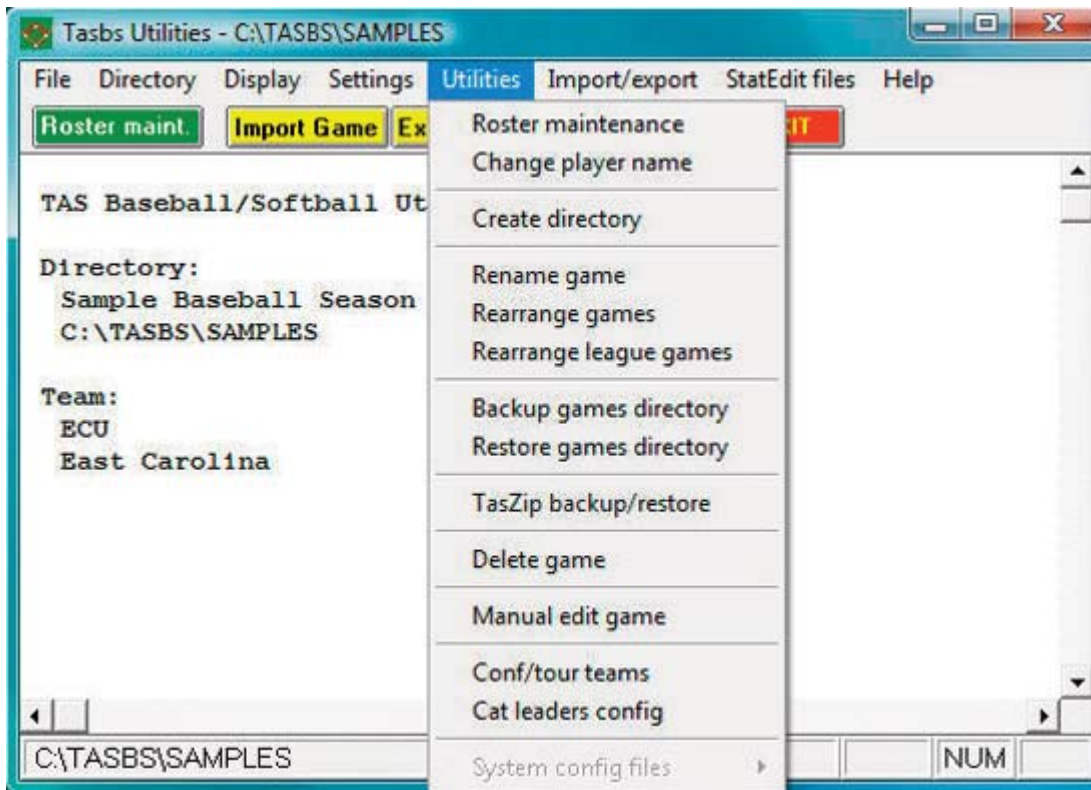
Tasbs Utilities - C:\TASBS\SAMPLES

File Directory Display Settings Utilities Import/export StatEdit files Help

Roster maint. Import Game Ex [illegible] IT

TAS Baseball/Softball Ut

Directory:
Sample Baseball Season
C:\TASBS\SAMPLES

Team:
ECU
East Carolina

Roster maintenance
Change player name

Create directory

Rename game
Rearrange games
Rearrange league games

Backup games directory
Restore games directory

TasZip backup/restore

Delete game

Manual edit game

Conf/tour teams
Cat leaders config

System config files

C:\TASBS\SAMPLES

NUM